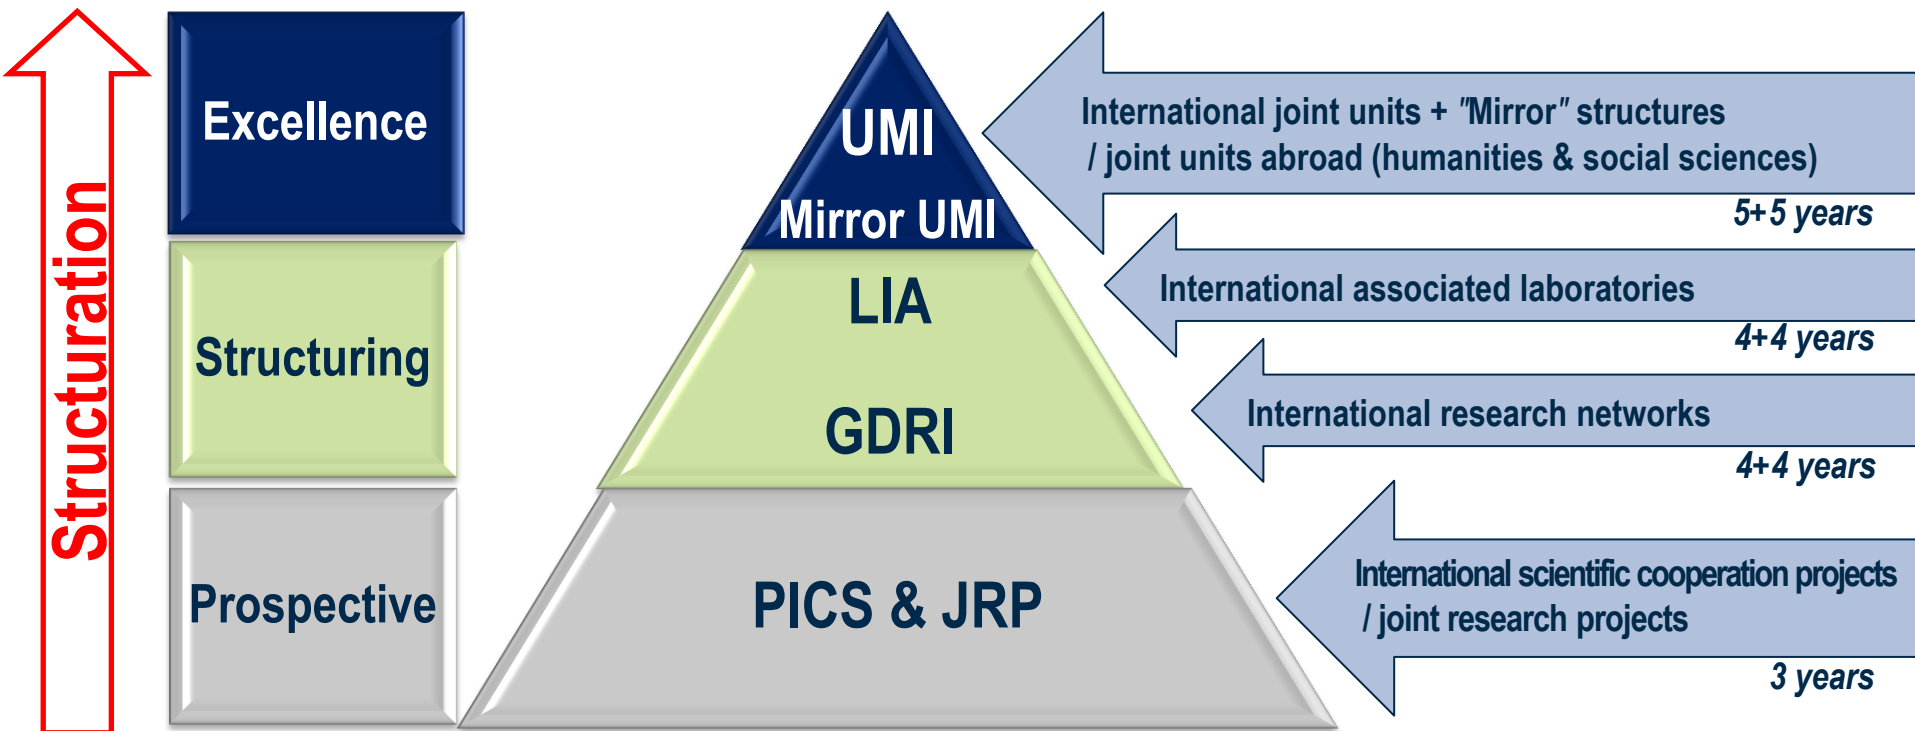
Structuration

Excellence

Structuring

Prospective

UMI

Mirror UMI

LIA

GDRI

PICS & JRP

International joint units + "Mirror" structures / joint units abroad (humanities & social sciences)

5+5 years

International associated laboratories

4+4 years

International research networks

4+4 years

International scientific cooperation projects / joint research projects

3 years